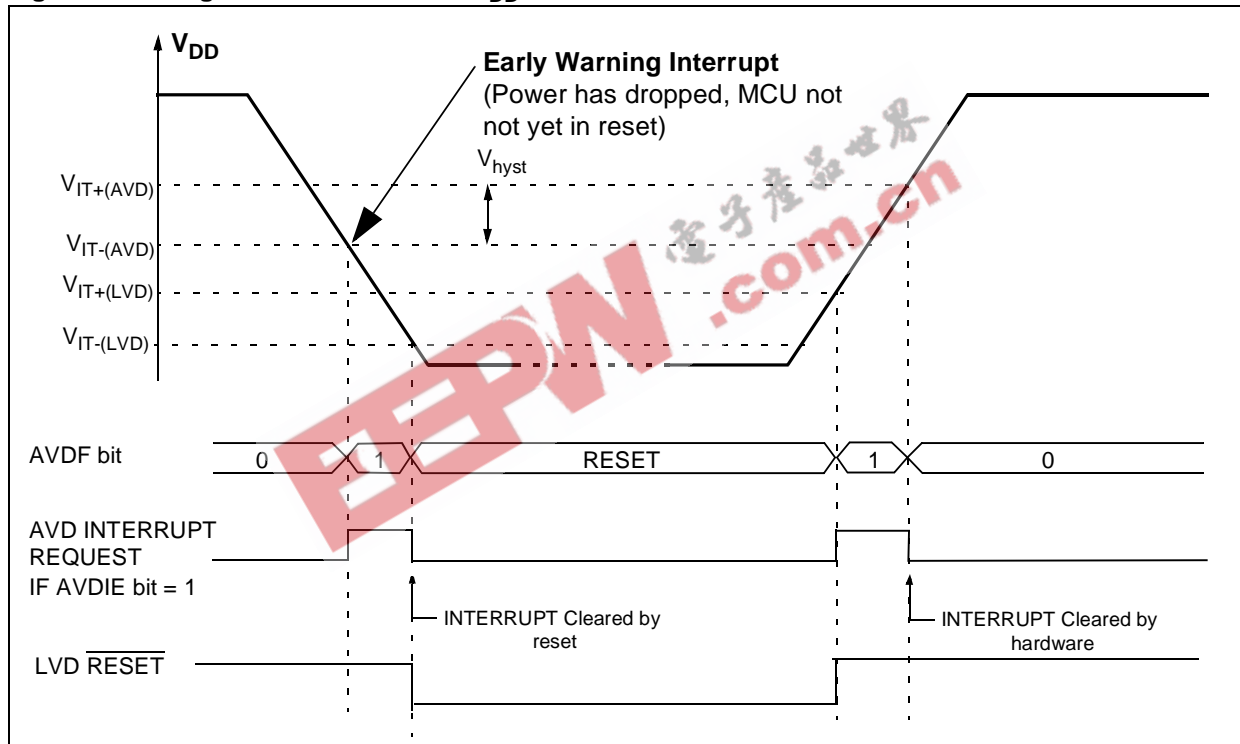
$V_{DD}$

**Early Warning Interrupt**
(Power has dropped, MCU not not yet in reset)

$V_{hyst}$

$V_{IT+(AVD)}$
$V_{IT-(AVD)}$
$V_{IT+(LVD)}$
$V_{IT-(LVD)}$

电子产品世界
EEPW
.com.cn

AVDF bit
0
1
RESET
1
0

AVD INTERRUPT REQUEST IF AVDIE bit = 1

INTERRUPT Cleared by reset

INTERRUPT Cleared by hardware

LVD $\overline{\text{RESET}}$